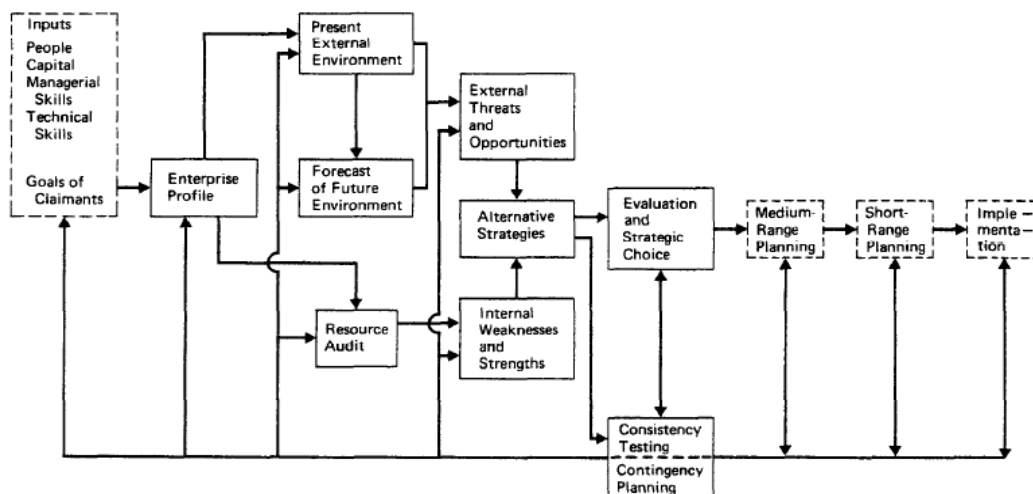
Inputs
People
Capital
Managerial Skills
Technical Skills

Goals of Claimants

Enterprise Profile

Present External Environment

Forecast of Future Environment

Resource Audit

External Threats and Opportunities

Alternative Strategies

Internal Weaknesses and Strengths

Evaluation and Strategic Choice

Medium-Range Planning

Short-Range Planning

Implementation

Consistency Testing

Contingency Planning